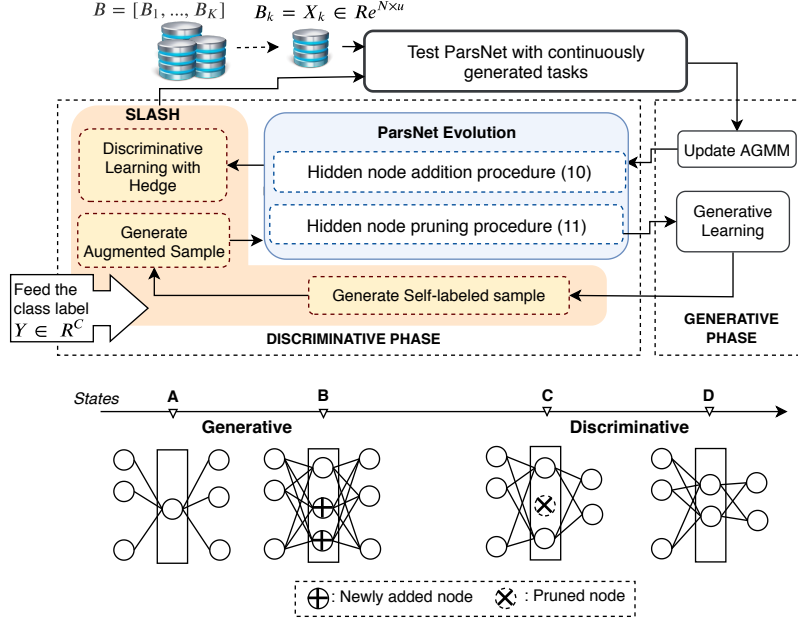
$B = [B_1, ..., B_K]$

$B_k = X_k \in Re^{N \times u}$

Test ParsNet with continuously generated tasks

SLASH

Discriminative Learning with Hedge

Generate Augmented Sample

ParsNet Evolution

Hidden node addition procedure (10)

Hidden node pruning procedure (11)

Update AGMM

Generative Learning

Feed the class label $Y \in R^C$

Generate Self-labeled sample

DISCRIMINATIVE PHASE

GENERATIVE PHASE

States

A

B

C

D

Generative

Discriminative

: Newly added node

: Pruned node